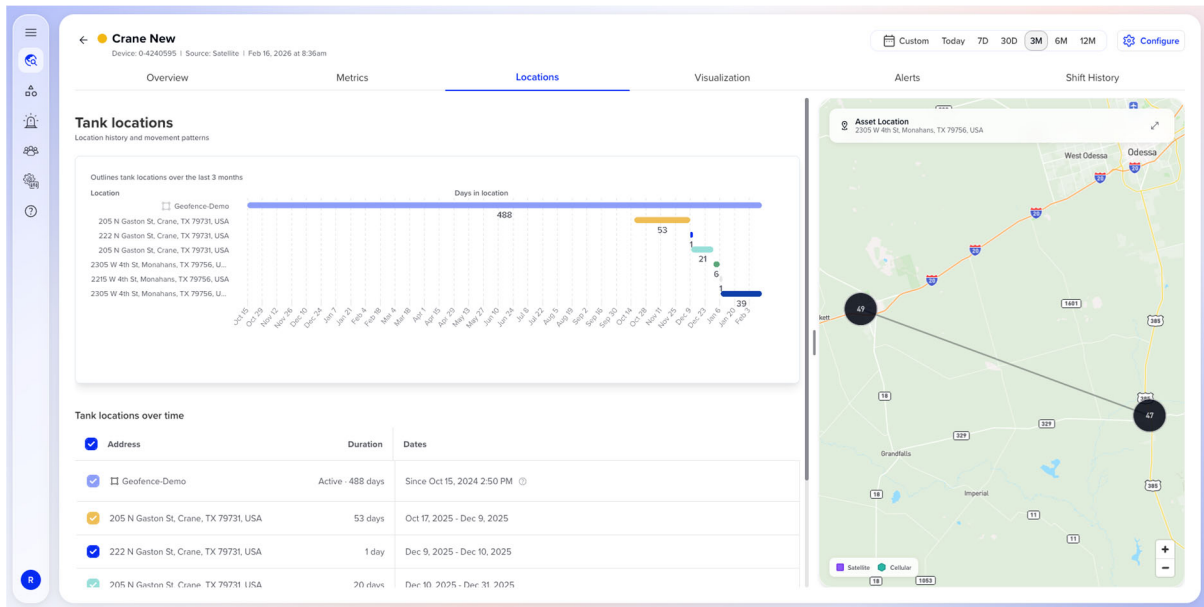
Crane New
Device: 0-4240595 | Source: Satellite | Feb 16, 2026 at 8:36am

Custom Today 7D 30D 3M 6M 12M Configure

Overview Metrics Locations Visualization Alerts Shift History

Tank locations
Location history and movement patterns

Outlines tank locations over the last 3 months

Location
Days in location

Geofence-Demo
205 N Gaston St, Crane, TX 79731, USA
222 N Gaston St, Crane, TX 79731, USA
205 N Gaston St, Crane, TX 79731, USA
2305 W 4th St, Monahans, TX 79756, U...
2215 W 4th St, Monahans, TX 79756, USA
2305 W 4th St, Monahans, TX 79756, U...

488
53
1
21
6
1
39

Oct 15 Oct 29 Nov 12 Nov 26 Dec 10 Dec 24 Jan 7 Jan 21 Feb 4 Feb 18 Mar 4 Mar 18 Apr 1 Apr 15 Apr 29 May 13 May 27 Jun 10 Jun 24 Jul 8 Jul 22 Aug 5 Aug 19 Sep 2 Sep 16 Sep 30 Oct 14 Oct 28 Nov 11 Nov 25 Dec 9 Dec 23 Jan 6 Jan 20 Feb 3

Tank locations over time

| Address | Duration | Dates |
|---|---|---|
| Geofence-Demo | Active · 488 days | Since Oct 15, 2024 2:50 PM |
| 205 N Gaston St, Crane, TX 79731, USA | 53 days | Oct 17, 2025 - Dec 9, 2025 |
| 222 N Gaston St, Crane, TX 79731, USA | 1 day | Dec 9, 2025 - Dec 10, 2025 |
| 205 N Gaston St, Crane, TX 79731, USA | 20 days | Dec 10, 2025 - Dec 31, 2025 |

Asset Location
2305 W 4th St, Monahans, TX 79756, USA

West Odessa
Odessa
20
20
20
20
1601
385
49
47
18
329
329
Grandfalls
18
Imperial
385
11
11
18
1053
Satellite Cellular
+
−

R